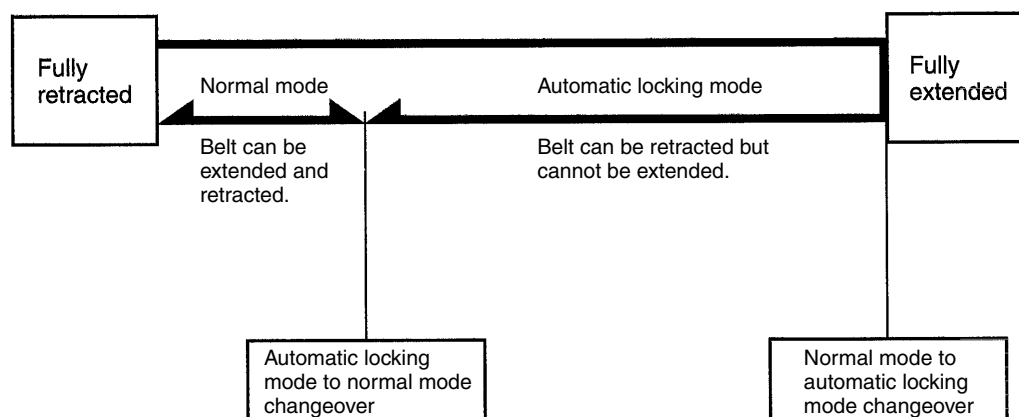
Fully retracted

Normal mode

Automatic locking mode

Fully extended

Belt can be extended and retracted.

Belt can be retracted but cannot be extended.

Automatic locking mode to normal mode changeover

Normal mode to automatic locking mode changeover